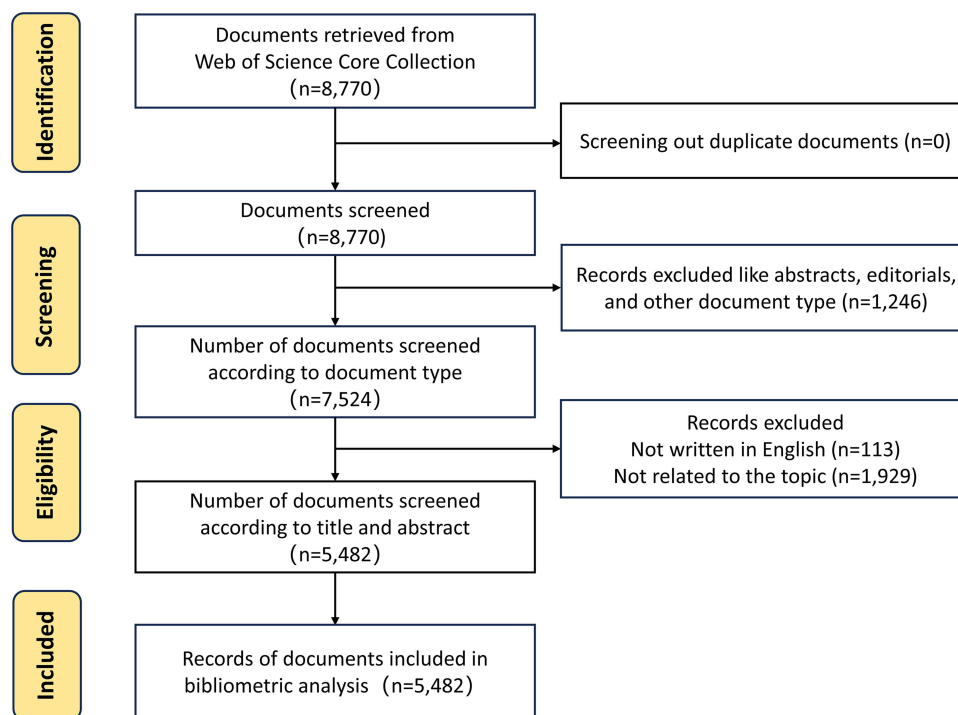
Identification

Documents retrieved from Web of Science Core Collection (n=8,770)

Screening out duplicate documents (n=0)

Screening

Documents screened (n=8,770)

Records excluded like abstracts, editorials, and other document type (n=1,246)

Number of documents screened according to document type (n=7,524)

Eligibility

Records excluded
Not written in English (n=113)
Not related to the topic (n=1,929)

Number of documents screened according to title and abstract (n=5,482)

Included

Records of documents included in bibliometric analysis (n=5,482)